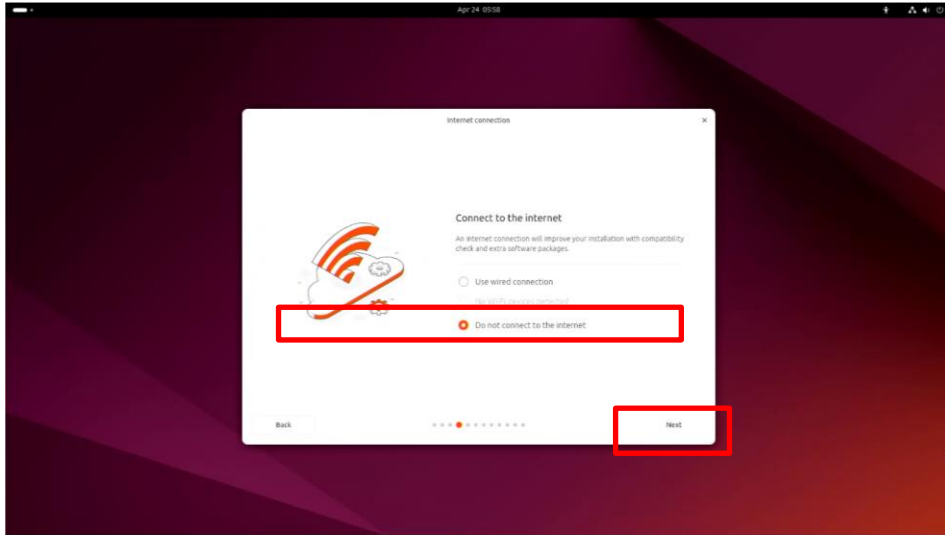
Apr 24 05:58

Internet connection

×

Connect to the internet

An internet connection will improve your installation with compatibility check and extra software packages.

Use wired connection

No Wi-Fi devices detected

Do not connect to the internet

Back

Next